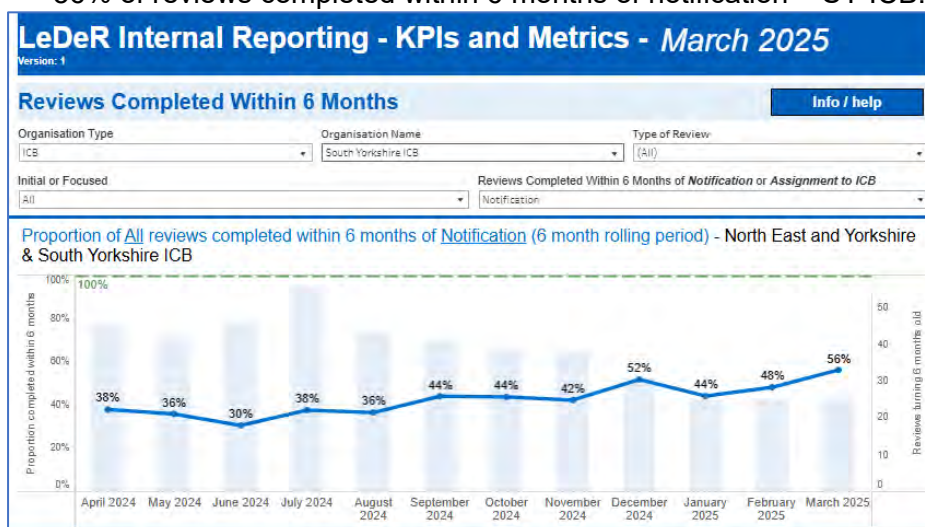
LeDeR Internal Reporting - KPIs and Metrics - March 2025
Version: 1

Reviews Completed Within 6 Months

Info / help

Organisation Type
ICB

Organisation Name
South Yorkshire ICB

Type of Review
(All)

Initial or Focused
All

Reviews Completed Within 6 Months of Notification or Assignment to ICB
Notification

Proportion of All reviews completed within 6 months of Notification (6 month rolling period) - North East and Yorkshire & South Yorkshire ICB

100%

Proportion completed within 6 months
100%
80%
60%
40%
20%
0%

Reviews turning 6 months old
50
40
30
20
10
0

38%
36%
30%
38%
36%
44%
44%
42%
52%
44%
48%
56%

April 2024
May 2024
June 2024
July 2024
August 2024
September 2024
October 2024
November 2024
December 2024
January 2025
February 2025
March 2025